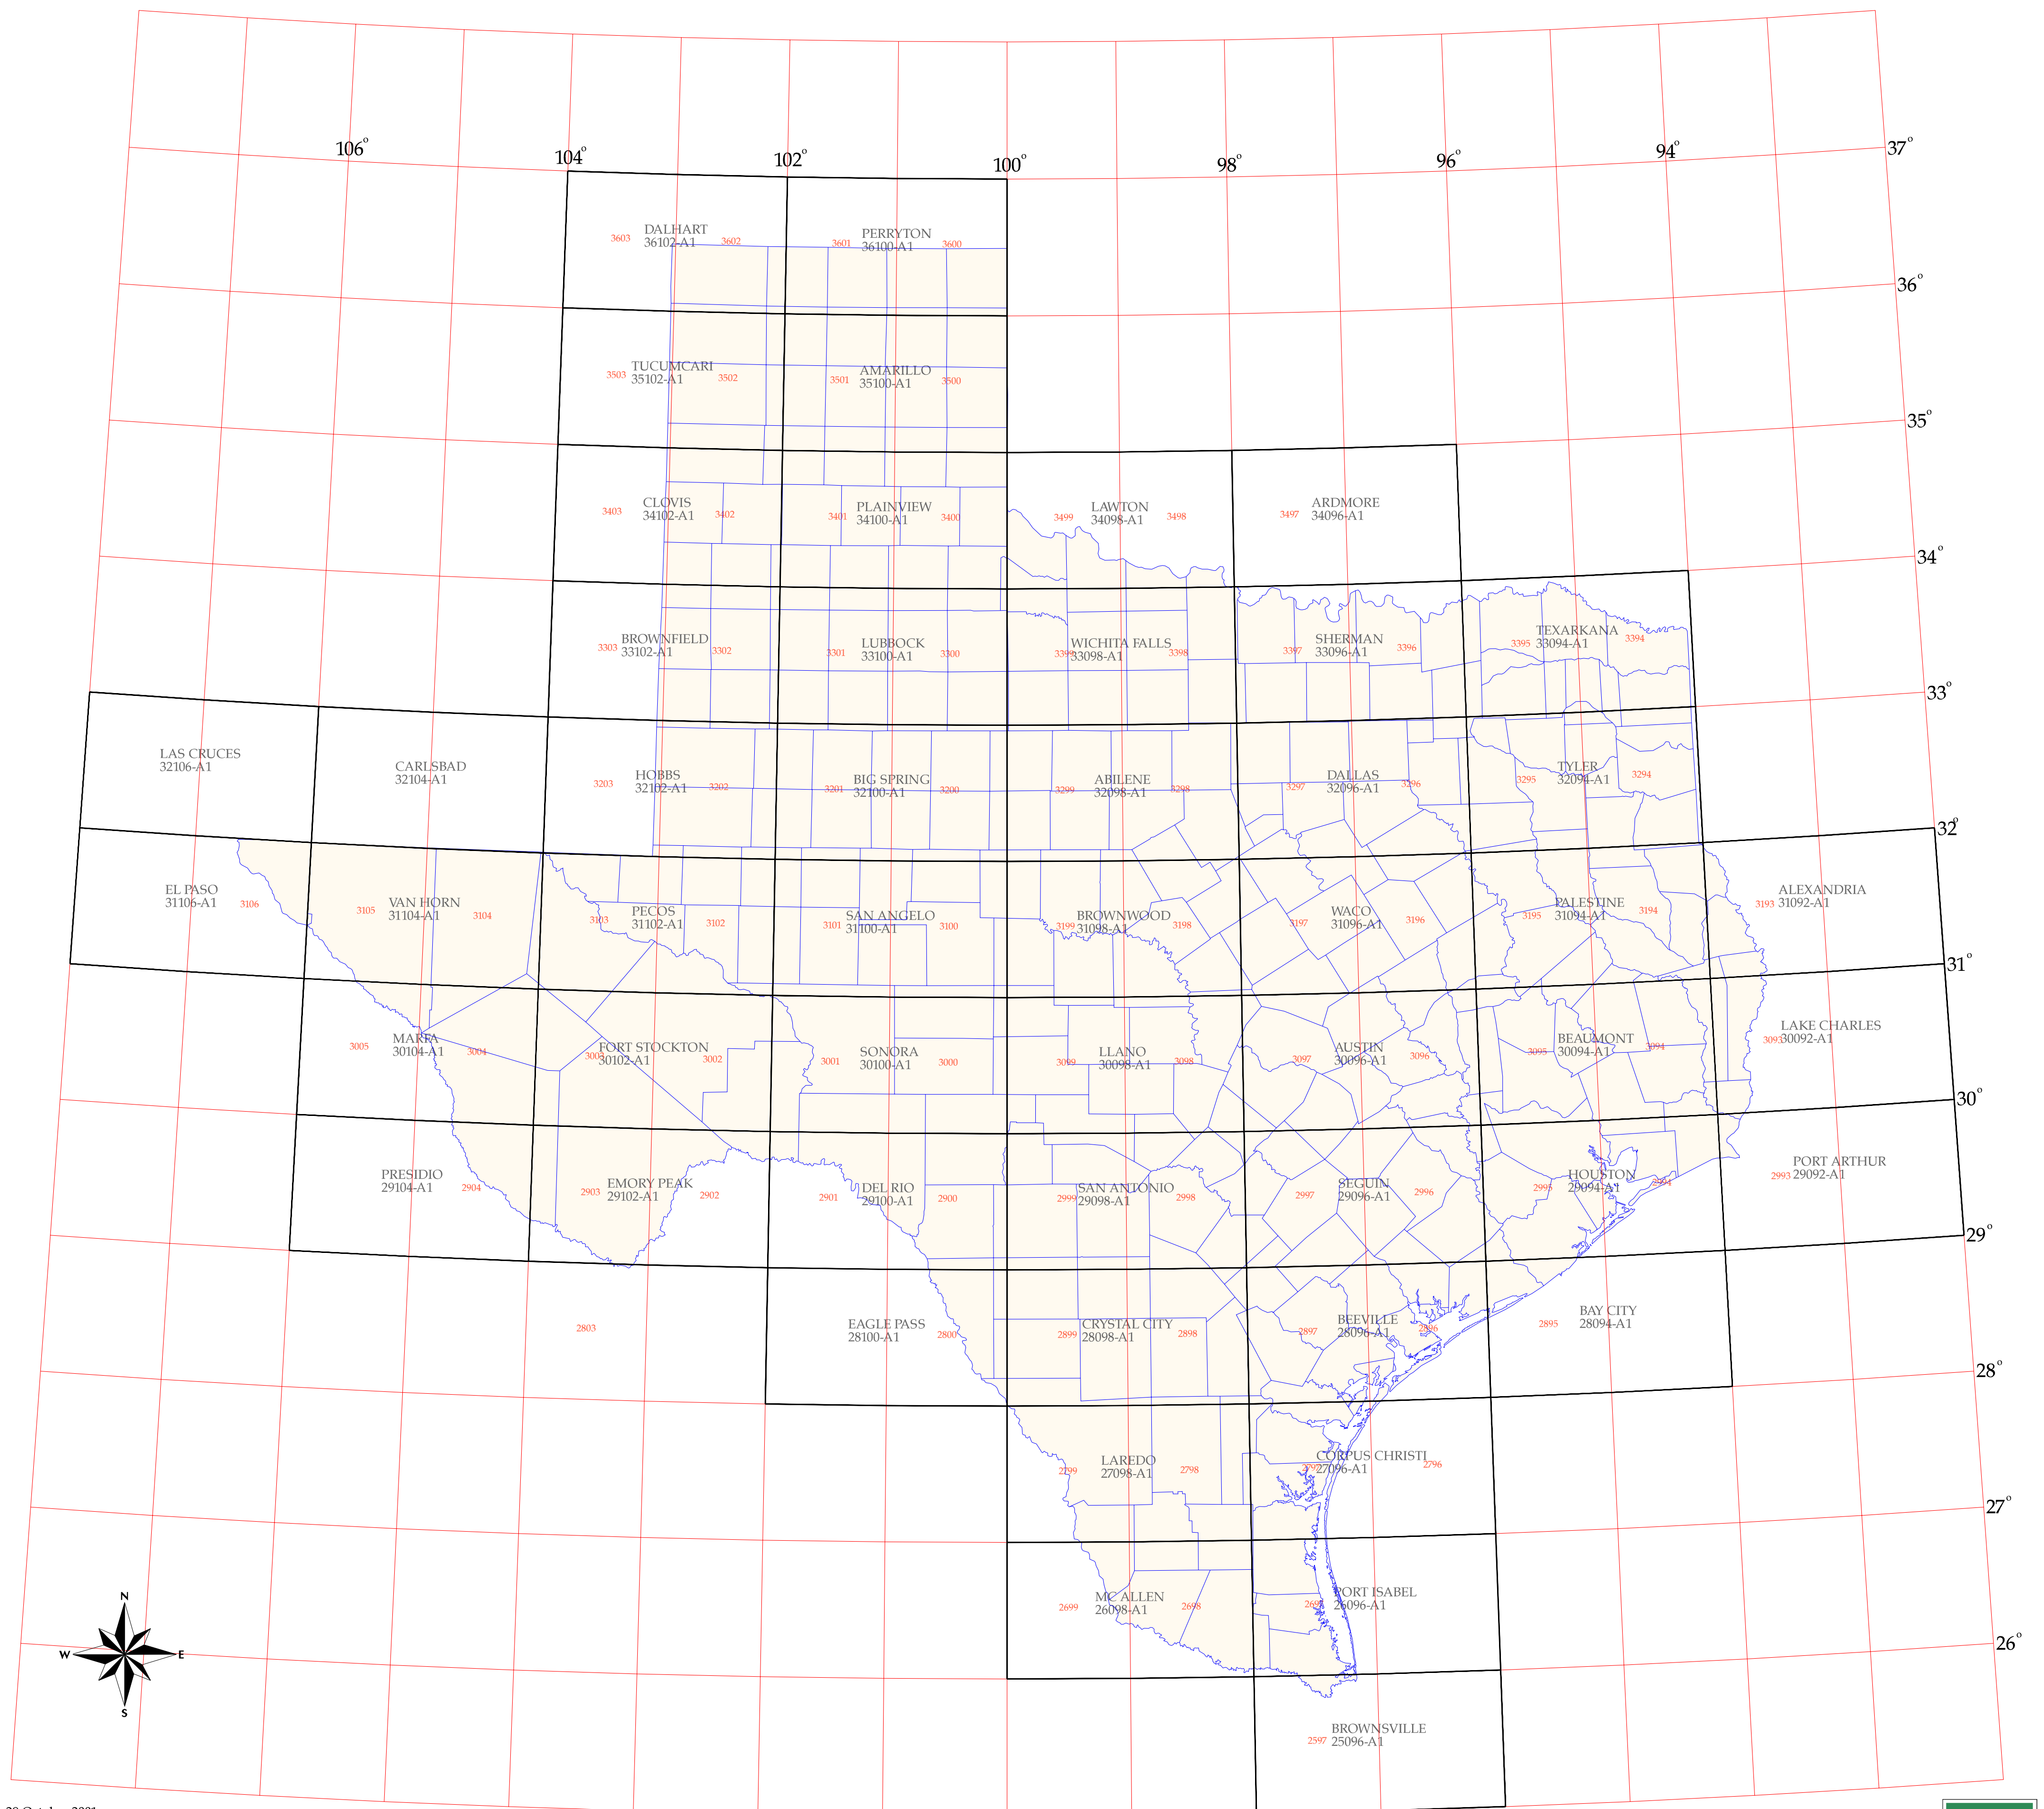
106°
104°
102°
100°
98°
96°
94°
37°
36°
35°
34°
33°
32°
31°
30°
29°
28°
27°
26°

3603 DALHART 36102-A1 3602
3601 PERRYTON 36100-A1 3600

3503 TUCUMCARI 35102-A1 3502
3501 AMARILLO 35100-A1 3500

3403 CLOVIS 34102-A1 3402
3401 PLAINVIEW 34100-A1 3400
3499 LAWTON 34098-A1 3498
3497 ARDMORE 34096-A1

3303 BROWNFIELD 33102-A1 3302
3301 LUBBOCK 33100-A1 3300
3399 WICHITA FALLS 33098-A1 3398
3397 SHERMAN 33096-A1 3396
3395 TEXARKANA 33094-A1 3394

LAS CRUCES 32106-A1
CARLSBAD 32104-A1
3203 HOBBS 32102-A1 3202
3201 BIG SPRING 32100-A1 3200
3299 ABILENE 32098-A1 3298
3297 DALLAS 32096-A1 3296
3295 TYLER 32094-A1 3294

EL PASO 31106-A1 3106
3105 VAN HORN 31104-A1 3104
3103 PECOS 31102-A1 3102
3101 SAN ANGELO 31100-A1 3100
3199 BROWNWOOD 31098-A1 3198
3197 WACO 31096-A1 3196
3195 PALESTINE 31094-A1 3194
3193 ALEXANDRIA 31092-A1

3005 MARFA 30104-A1 3004
3003 FORT STOCKTON 30102-A1 3002
3001 SONORA 30100-A1 3000
3099 LLANO 30098-A1 3098
3097 AUSTIN 30096-A1 3096
3095 BEAUMONT 30094-A1 3094
3093 LAKE CHARLES 30092-A1

PRESIDIO 29104-A1 2904
2903 EMORY PEAK 29102-A1 2902
2901 DEL RIO 29100-A1 2900
2999 SAN ANTONIO 29098-A1 2998
2997 SEGUIN 29096-A1 2996
2995 HOUSTON 29094-A1 2994
2993 PORT ARTHUR 29092-A1

2803
EAGLE PASS 28100-A1 2800
2899 CRYSTAL CITY 28098-A1 2898
2897 BEEVILLE 28096-A1 2896
2895 BAY CITY 28094-A1

2799 LAREDO 27098-A1 2798
2797 CORPUS CHRISTI 27096-A1 2796

2699 MC ALLEN 26098-A1 2698
2697 PORT ISABEL 26096-A1

2597 BROWNSVILLE 25096-A1

N
W
E
S